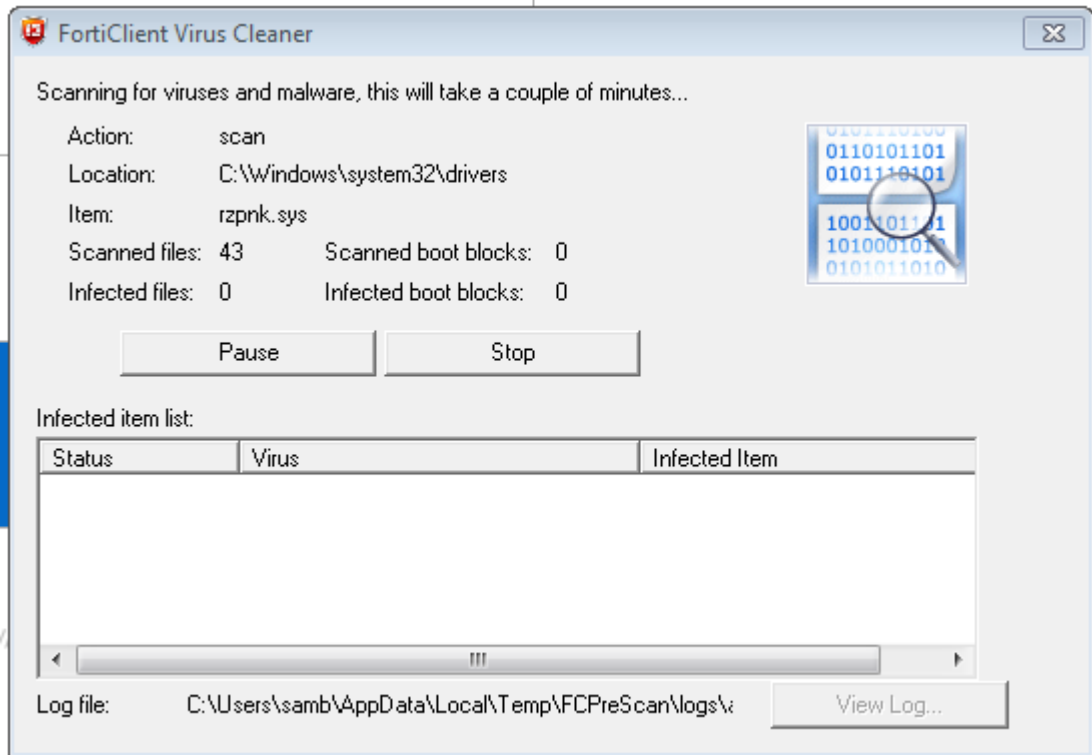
FortiClient Virus Cleaner

Scanning for viruses and malware, this will take a couple of minutes...

Action: scan
Location: C:\Windows\system32\drivers
Item: rzpnk.sys
Scanned files: 43 Scanned boot blocks: 0
Infected files: 0 Infected boot blocks: 0

0110101101
0101110101
1001101101
1010001011
0101011010

Pause
Stop

Infected item list:

| Status | Virus | Infected Item |
|---|---|---|

Log file: C:\Users\samb\AppData\Local\Temp\FCPreScan\logs\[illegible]

View Log...